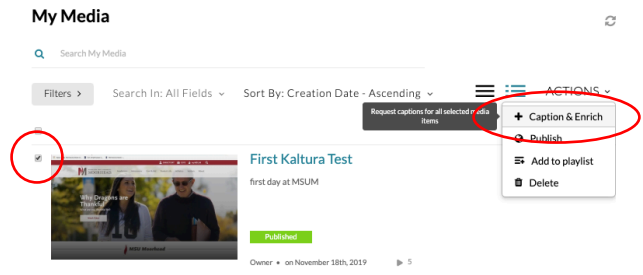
My Media

Search My Media

Filters >

Search In: All Fields

Sort By: Creation Date - Ascending

ACTIONS

Request captions for all selected media items

+ Caption & Enrich

Publish

Add to playlist

Delete

First Kaltura Test

first day at MSUM

Why Dragons are Thankful

MSU Moorhead

Published

Owner • on November 18th, 2019

5